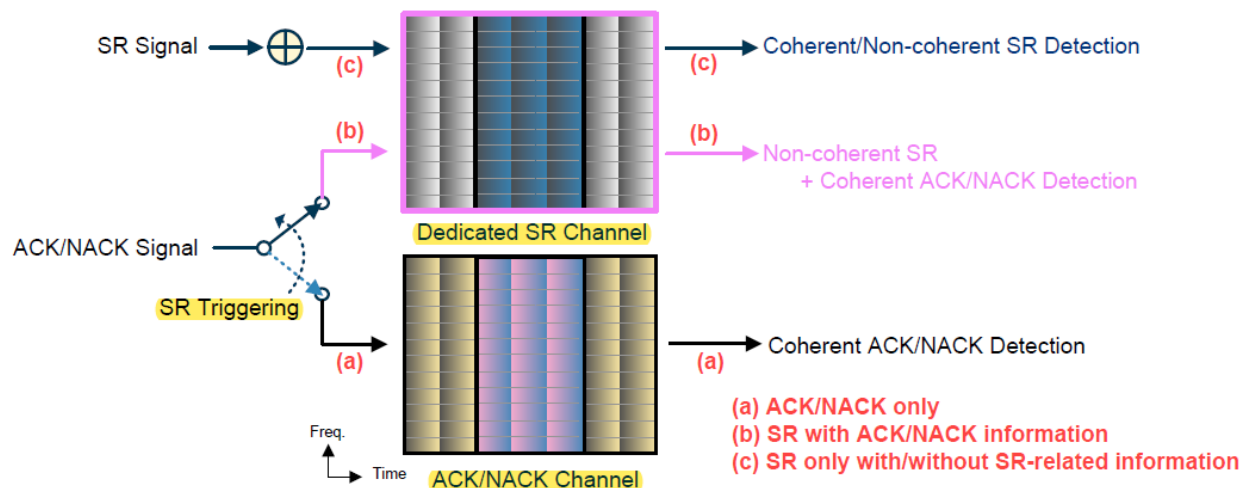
SR Signal

(c)

(c)

Coherent/Non-coherent SR Detection

(b)

(b)

Non-coherent SR + Coherent ACK/NACK Detection

ACK/NACK Signal

Dedicated SR Channel

SR Triggering

(a)

(a)

Coherent ACK/NACK Detection

(a) ACK/NACK only
(b) SR with ACK/NACK information
(c) SR only with/without SR-related information

Freq.

Time

ACK/NACK Channel